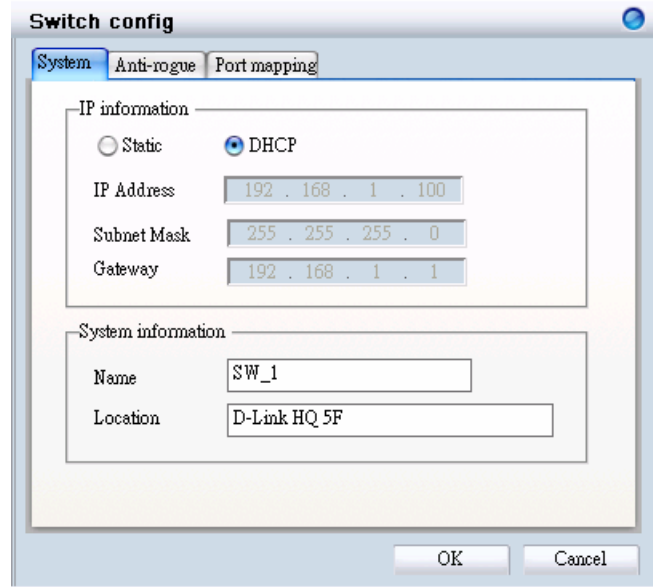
Switch config

System | Anti-rogue | Port mapping

IP information

Static DHCP

IP Address 192 . 168 . 1 . 100

Subnet Mask 255 . 255 . 255 . 0

Gateway 192 . 168 . 1 . 1

System information

Name SW_1

Location D-Link HQ 5F

OK Cancel